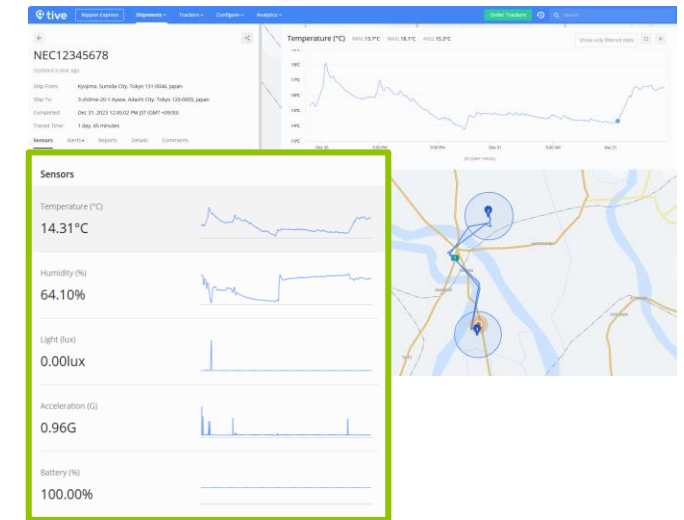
tive Nippon Express Shipments Trackers Configure Analytics Order Trackers Search

NEC12345678

Updated a year ago

Ship From: Kyojima, Sumida City, Tokyo 131-0046, Japan

Ship To: 3-chōme-20-1 Ayase, Adachi City, Tokyo 120-0005, Japan

Completed: Dec 31, 2023 12:45:02 PM JST (GMT +09:00)

Transit Time: 1 day, 45 minutes

Sensors Alerts Reports Details Comments

Temperature (°C) MIN: 13.7°C MAX: 18.1°C AVG: 15.3°C

Show only filtered data

18°C
17°C
16°C
15°C
14°C
13°C

Dec 30 6:00 PM Dec 31 6:00 AM Dec 31

JST (GMT +09:00)

Sensors

Temperature (°C)
14.31°C

Humidity (%)
64.10%

Light (lux)
0.00lux

Acceleration (G)
0.96G

Battery (%)
100.00%